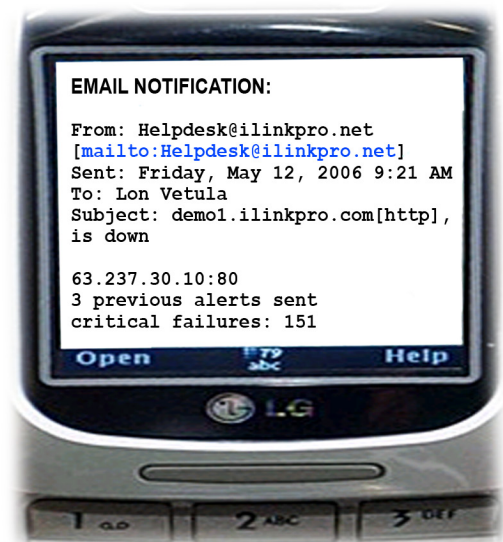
EMAIL NOTIFICATION:

From: Helpdesk@ilinkpro.net [mailto:Helpdesk@ilinkpro.net]
Sent: Friday, May 12, 2006 9:21 AM
To: Lon Vetula
Subject: demo1.ilinkpro.com[http], is down

63.237.30.10:80
3 previous alerts sent
critical failures: 151

Open T9 abc Help

LG

1 2 ABC 3 DEF